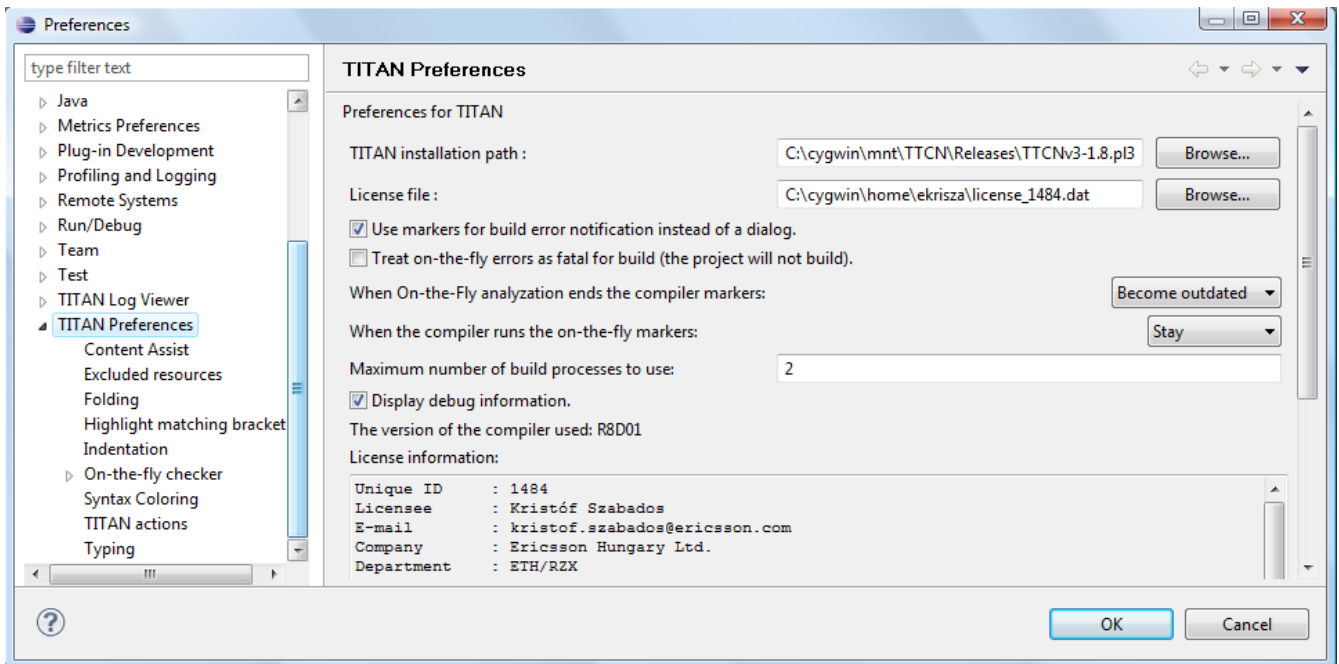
Preferences

type filter text

Java
Metrics Preferences
Plug-in Development
Profiling and Logging
Remote Systems
Run/Debug
Team
Test
TITAN Log Viewer
TITAN Preferences
Content Assist
Excluded resources
Folding
Highlight matching bracket
Indentation
On-the-fly checker
Syntax Coloring
TITAN actions
Typing

TITAN Preferences

Preferences for TITAN

TITAN installation path : C:\cygwin\mnt\TTCN\Releases\TTCNv3-1.8.pl3 Browse...

License file : C:\cygwin\home\ekrisza\license_1484.dat Browse...

Use markers for build error notification instead of a dialog.

Treat on-the-fly errors as fatal for build (the project will not build).

When On-the-Fly analyzation ends the compiler markers: Become outdated

When the compiler runs the on-the-fly markers: Stay

Maximum number of build processes to use: 2

Display debug information.

The version of the compiler used: R8D01

License information:

Unique ID : 1484
Licensee : Kristóf Szabados
E-mail : kristof.szabados@ericsson.com
Company : Ericsson Hungary Ltd.
Department : ETH/RZX

OK Cancel